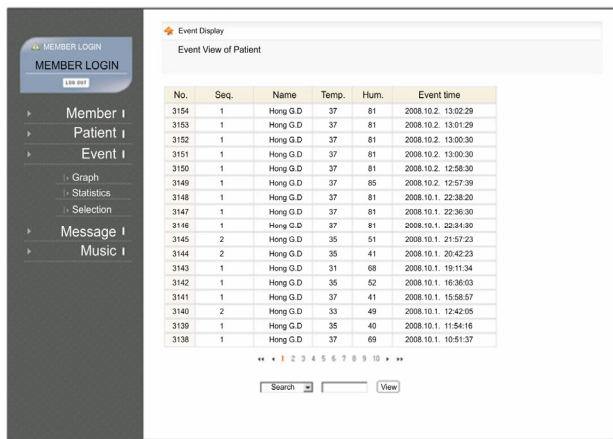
MEMBER LOGIN

MEMBER LOGIN

LOG OUT

Member

Patient

Event

Graph

Statistics

Selection

Message

Music

Event Display

Event View of Patient

| No. | Seq. | Name | Temp. | Hum. | Event time |
|---|---|---|---|---|---|
| 3154 | 1 | Hong G.D | 37 | 81 | 2008.10.2. 13:02:29 |
| 3153 | 1 | Hong G.D | 37 | 81 | 2008.10.2. 13:01:29 |
| 3152 | 1 | Hong G.D | 37 | 81 | 2008.10.2. 13:00:30 |
| 3151 | 1 | Hong G.D | 37 | 81 | 2008.10.2. 13:00:30 |
| 3150 | 1 | Hong G.D | 37 | 81 | 2008.10.2. 12:58:30 |
| 3149 | 1 | Hong G.D | 37 | 85 | 2008.10.2. 12:57:39 |
| 3148 | 1 | Hong G.D | 37 | 81 | 2008.10.1. 22:38:20 |
| 3147 | 1 | Hong G.D | 37 | 81 | 2008.10.1. 22:36:30 |
| 3146 | 1 | Hong G.D | 37 | 81 | 2008.10.1. 22:34:30 |
| 3145 | 2 | Hong G.D | 35 | 51 | 2008.10.1. 21:57:23 |
| 3144 | 2 | Hong G.D | 35 | 41 | 2008.10.1. 20:42:23 |
| 3143 | 1 | Hong G.D | 31 | 68 | 2008.10.1. 19:11:34 |
| 3142 | 1 | Hong G.D | 35 | 52 | 2008.10.1. 16:36:03 |
| 3141 | 1 | Hong G.D | 37 | 41 | 2008.10.1. 15:58:57 |
| 3140 | 2 | Hong G.D | 33 | 49 | 2008.10.1. 12:42:05 |
| 3139 | 1 | Hong G.D | 35 | 40 | 2008.10.1. 11:54:16 |
| 3138 | 1 | Hong G.D | 37 | 69 | 2008.10.1. 10:51:37 |

◂◂ ◂ 1 2 3 4 5 6 7 8 9 10 ▸ ▸▸

Search View